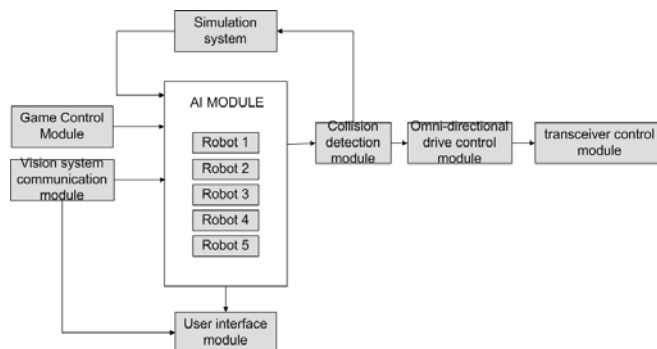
Simulation system

Game Control Module

Vision system communication module

AI MODULE

Robot 1

Robot 2

Robot 3

Robot 4

Robot 5

Collision detection module

Omni-directional drive control module

transceiver control module

User interface module